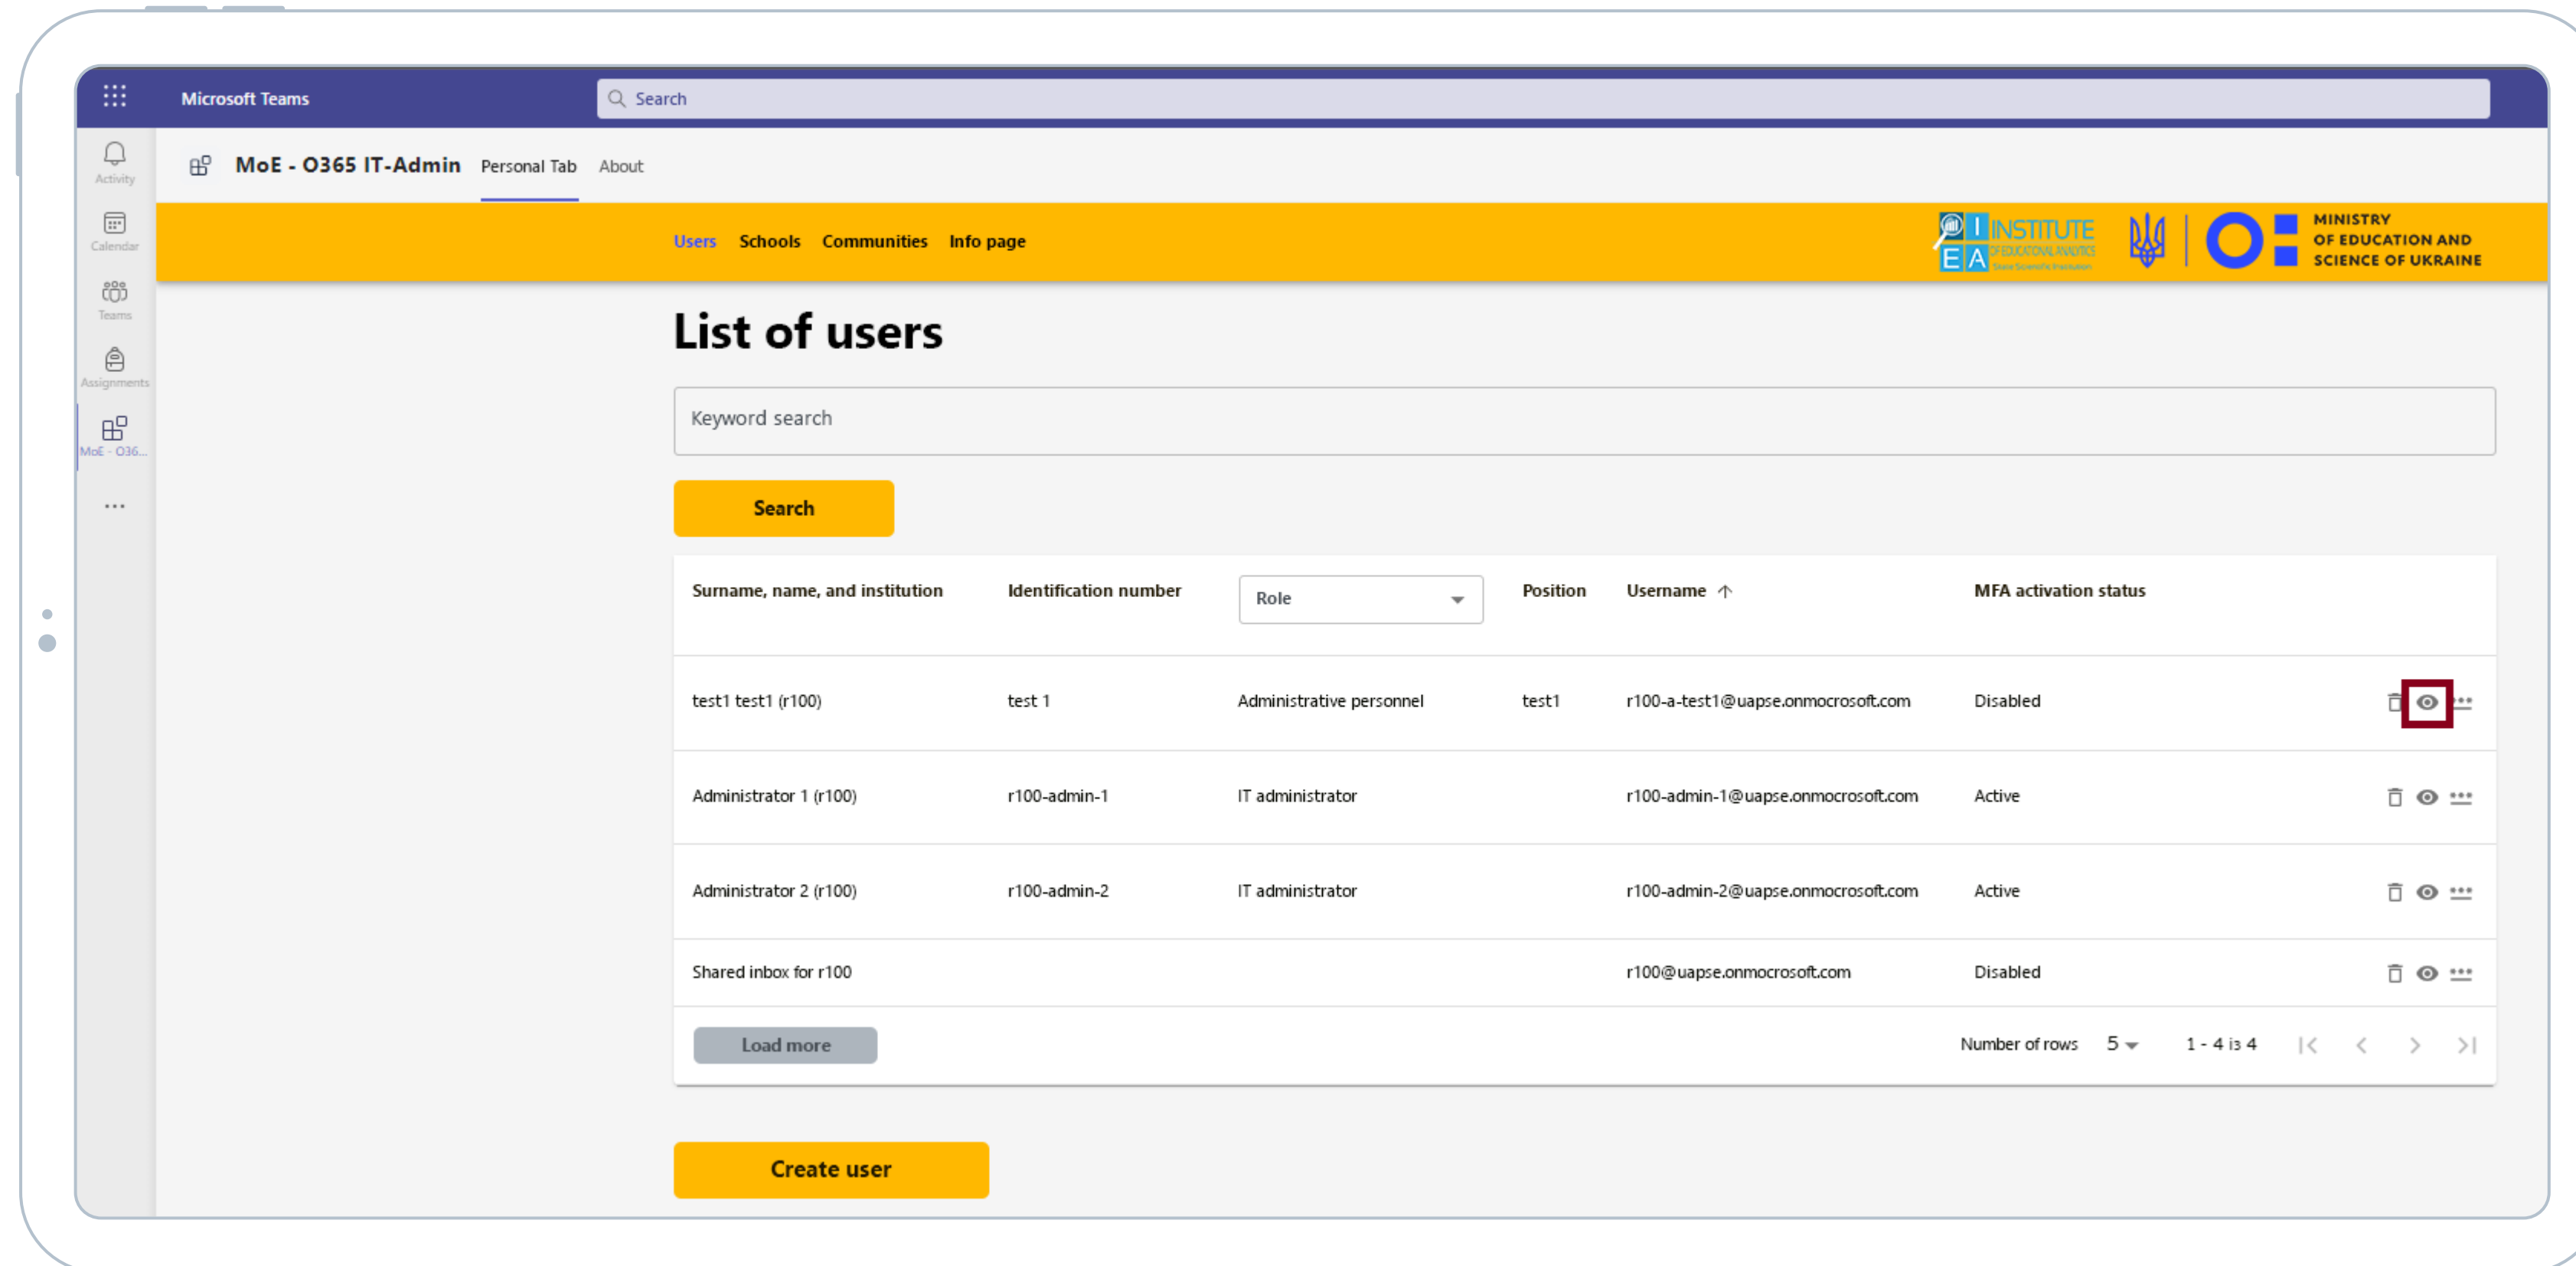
Microsoft Teams

Search

Activity

Calendar

Teams

Assignments

MoE - O36...

...

MoE - O365 IT-Admin Personal Tab About

Users Schools Communities Info page

INSTITUTE OF EDUCATIONAL ANALYTICS

MINISTRY OF EDUCATION AND SCIENCE OF UKRAINE

List of users

Keyword search

Search

| Surname, name, and institution | Identification number | Role | Position | Username ↑ | MFA activation status |
|---|---|---|---|---|---|
| test1 test1 (r100) | test 1 | Administrative personnel | test1 | r100-a-test1@uapse.onmocrosoft.com | Disabled |
| Administrator 1 (r100) | r100-admin-1 | IT administrator | | r100-admin-1@uapse.onmocrosoft.com | Active |
| Administrator 2 (r100) | r100-admin-2 | IT administrator | | r100-admin-2@uapse.onmocrosoft.com | Active |
| Shared inbox for r100 | | | | r100@uapse.onmocrosoft.com | Disabled |

Load more

Number of rows 5

1 - 4 із 4

Create user